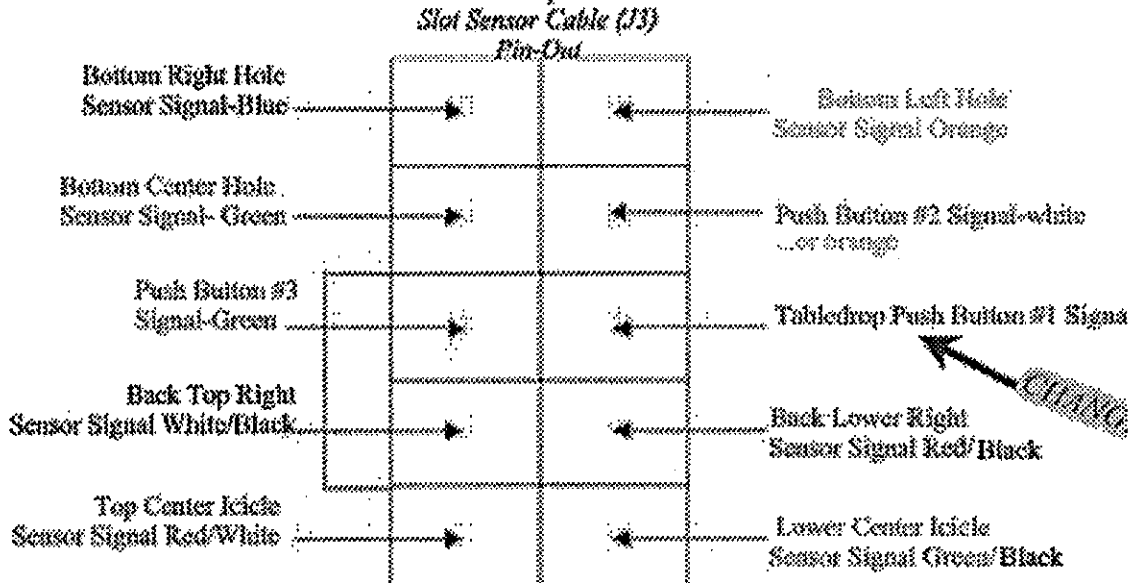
Slot Sensor Cable (J3)
Pin-Out

Bottom Right Hole Sensor Signal-Blue

Bottom Left Hole Sensor Signal Orange

Bottom Center Hole Sensor Signal- Green

Push Button #2 Signal-white ...or orange

Push Button #3 Signal-Green

Tabledrop Push Button #1 Signa

CHANG

Back Top Right Sensor Signal White/Black

Back Lower Right Sensor Signal Red/Black

Top Center Icicle Sensor Signal Red/White

Lower Center Icicle Sensor Signal Green/Black